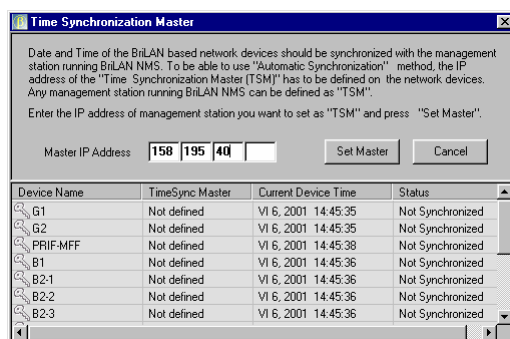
Time Synchronization Master

Date and Time of the BriLAN based network devices should be synchronized with the management station running BriLAN NMS. To be able to use "Automatic Synchronization" method, the IP address of the "Time Synchronization Master (TSM)" has to be defined on the network devices. Any management station running BriLAN NMS can be defined as "TSM".

Enter the IP address of management station you want to set as "TSM" and press "Set Master".

Master IP Address 158 195 40

Set Master Cancel

| Device Name | TimeSync Master | Current Device Time | Status |
|---|---|---|---|
| G1 | Not defined | VI 6, 2001 14:45:35 | Not Synchronized |
| G2 | Not defined | VI 6, 2001 14:45:35 | Not Synchronized |
| PRIF-MFF | Not defined | VI 6, 2001 14:45:38 | Not Synchronized |
| B1 | Not defined | VI 6, 2001 14:45:36 | Not Synchronized |
| B2-1 | Not defined | VI 6, 2001 14:45:36 | Not Synchronized |
| B2-2 | Not defined | VI 6, 2001 14:45:36 | Not Synchronized |
| B2-3 | Not defined | VI 6, 2001 14:45:36 | Not Synchronized |